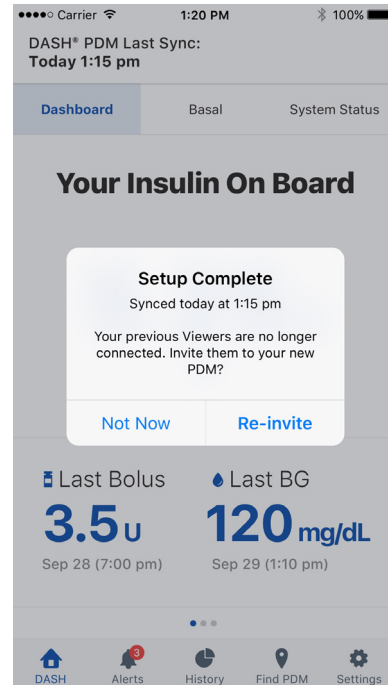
●●●●○ Carrier
1:20 PM
100%

DASH® PDM Last Sync:
Today 1:15 pm

Dashboard
Basal
System Status

Your Insulin On Board

Setup Complete
Synced today at 1:15 pm

Your previous Viewers are no longer connected. Invite them to your new PDM?

Not Now
Re-invite

Last Bolus
3.5 U
Sep 28 (7:00 pm)

Last BG
120 mg/dL
Sep 29 (1:10 pm)

DASH
3
Alerts
History
Find PDM
Settings